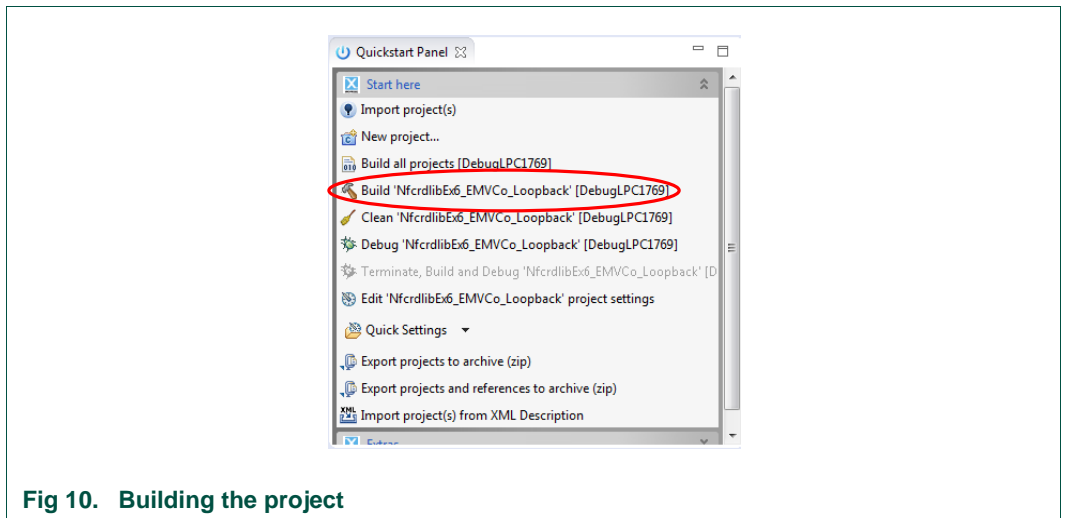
Quickstart Panel

Start here

Import project(s)

New project...

Build all projects [DebugLPC1769]

Build 'NfcrdlibEx6_EMVCo_Loopback' [DebugLPC1769]

Clean 'NfcrdlibEx6_EMVCo_Loopback' [DebugLPC1769]

Debug 'NfcrdlibEx6_EMVCo_Loopback' [DebugLPC1769]

Terminate, Build and Debug 'NfcrdlibEx6_EMVCo_Loopback' [D

Edit 'NfcrdlibEx6_EMVCo_Loopback' project settings

Quick Settings

Export projects to archive (zip)

Export projects and references to archive (zip)

Import project(s) from XML Description

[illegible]

Fig 10. Building the project